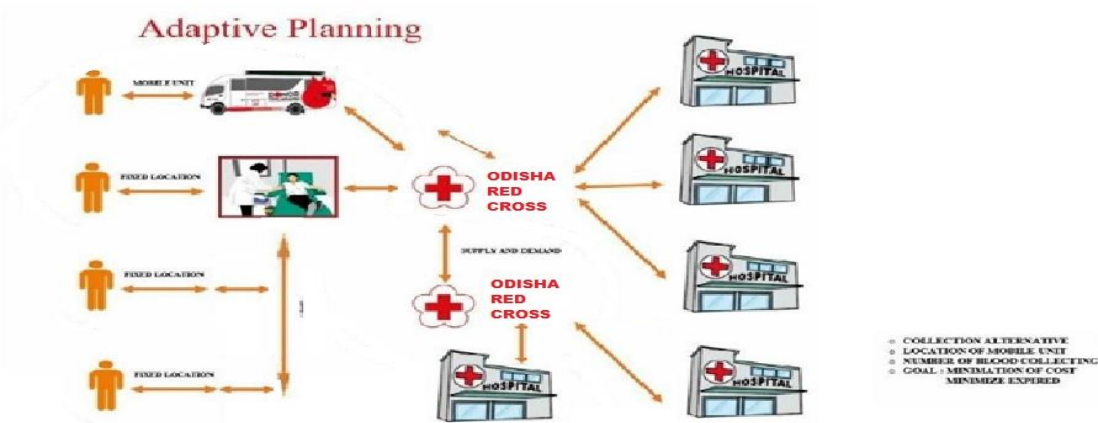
Adaptive Planning

MOBILE UNIT

FIXED LOCATION

FIXED LOCATION

FIXED LOCATION

ODISHA RED CROSS

SUPPLY AND DEMAND

ODISHA RED CROSS

HOSPITAL

HOSPITAL

HOSPITAL

HOSPITAL

HOSPITAL

○ COLLECTION ALTERNATIVE
○ LOCATION OF MOBILE UNIT
○ NUMBER OF BLOOD COLLECTING
○ GOAL : MINIMATION OF COST
MINIMIZE EXPIRED